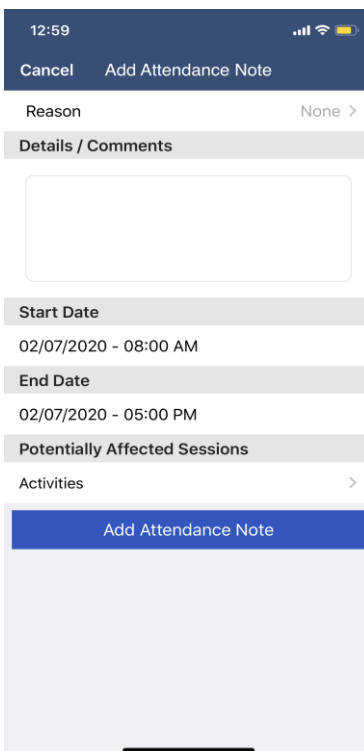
12:59

Cancel Add Attendance Note

Reason None >

Details / Comments

Start Date

02/07/2020 - 08:00 AM

End Date

02/07/2020 - 05:00 PM

Potentially Affected Sessions

Activities >

Add Attendance Note